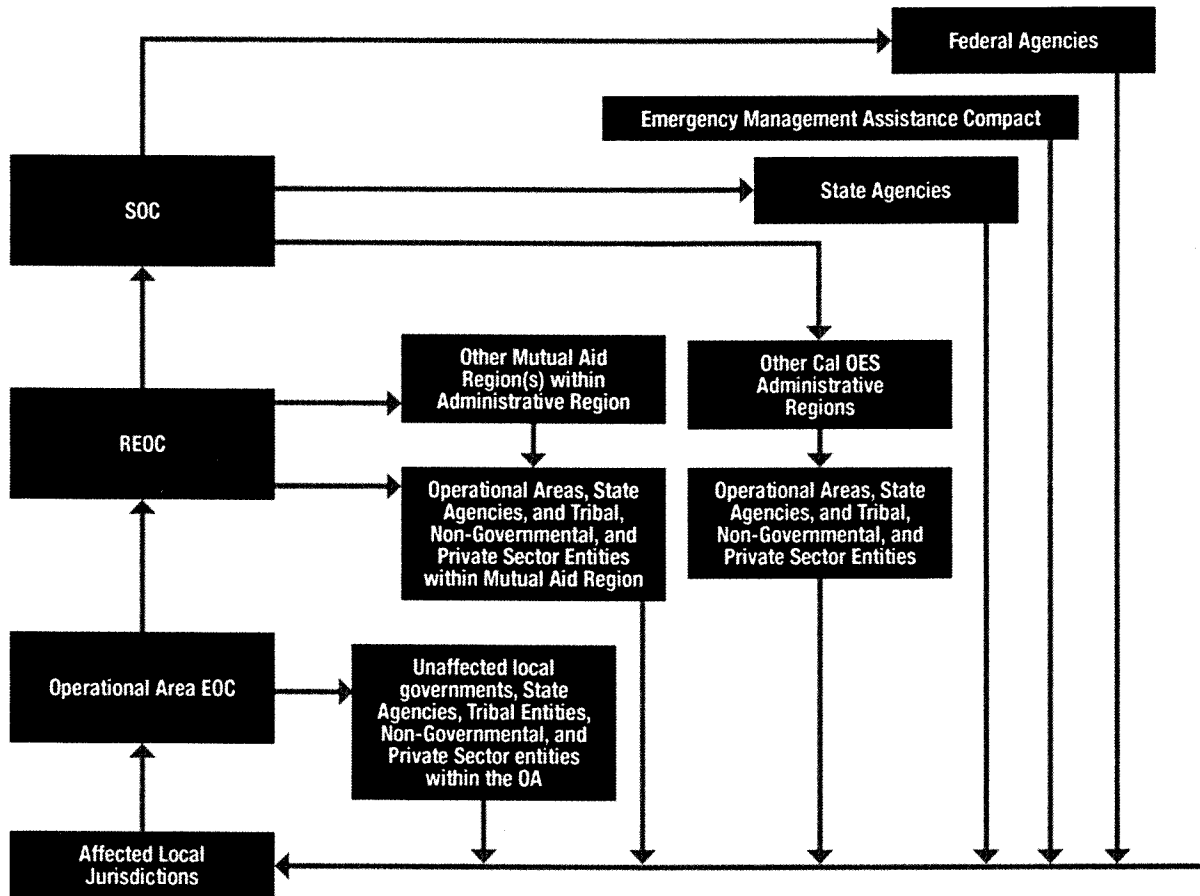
Federal Agencies

Emergency Management Assistance Compact

SOC

State Agencies

Other Mutual Aid Region(s) within Administrative Region

Other Cal OES Administrative Regions

REOC

Operational Areas, State Agencies, and Tribal, Non-Governmental, and Private Sector Entities within Mutual Aid Region

Operational Areas, State Agencies, and Tribal, Non-Governmental, and Private Sector Entities

Operational Area EOC

Unaffected local governments, State Agencies, Tribal Entities, Non-Governmental, and Private Sector entities within the OA

Affected Local Jurisdictions